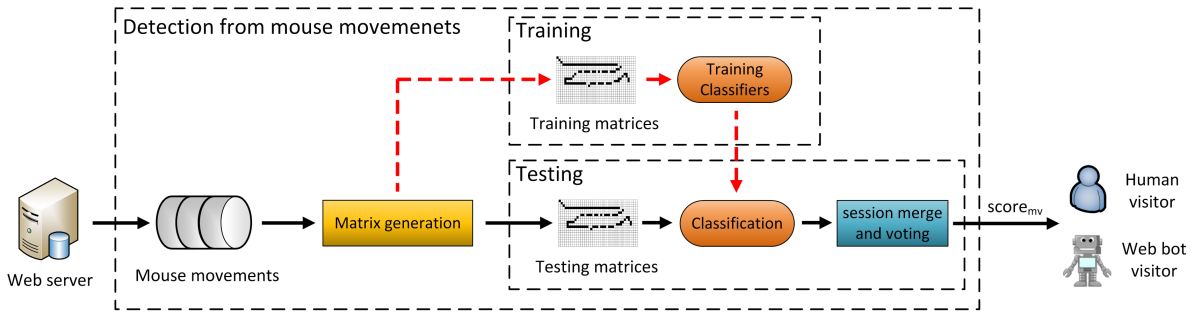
Detection from mouse movemenets

Training

Training Classifiers

Training matrices

Testing

Web server

Mouse movements

Matrix generation

Testing matrices

Classification

session merge and voting

score$_{mv}$

Human visitor

Web bot visitor